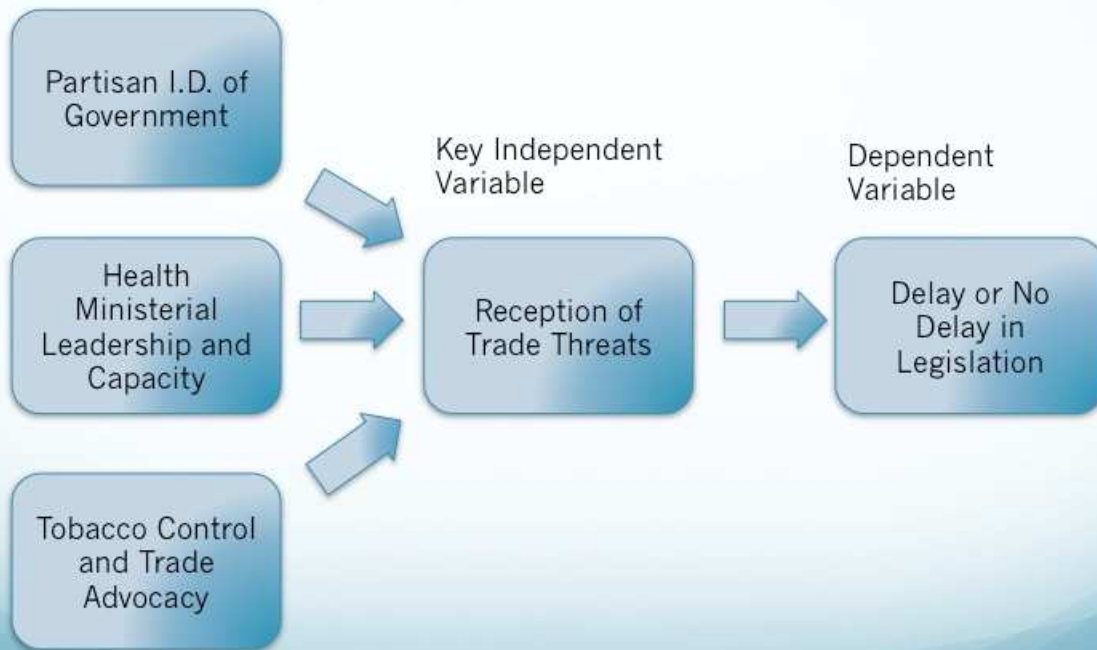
Partisan I.D. of Government

Health Ministerial Leadership and Capacity

Tobacco Control and Trade Advocacy

Key Independent Variable

Reception of Trade Threats

Dependent Variable

Delay or No Delay in Legislation